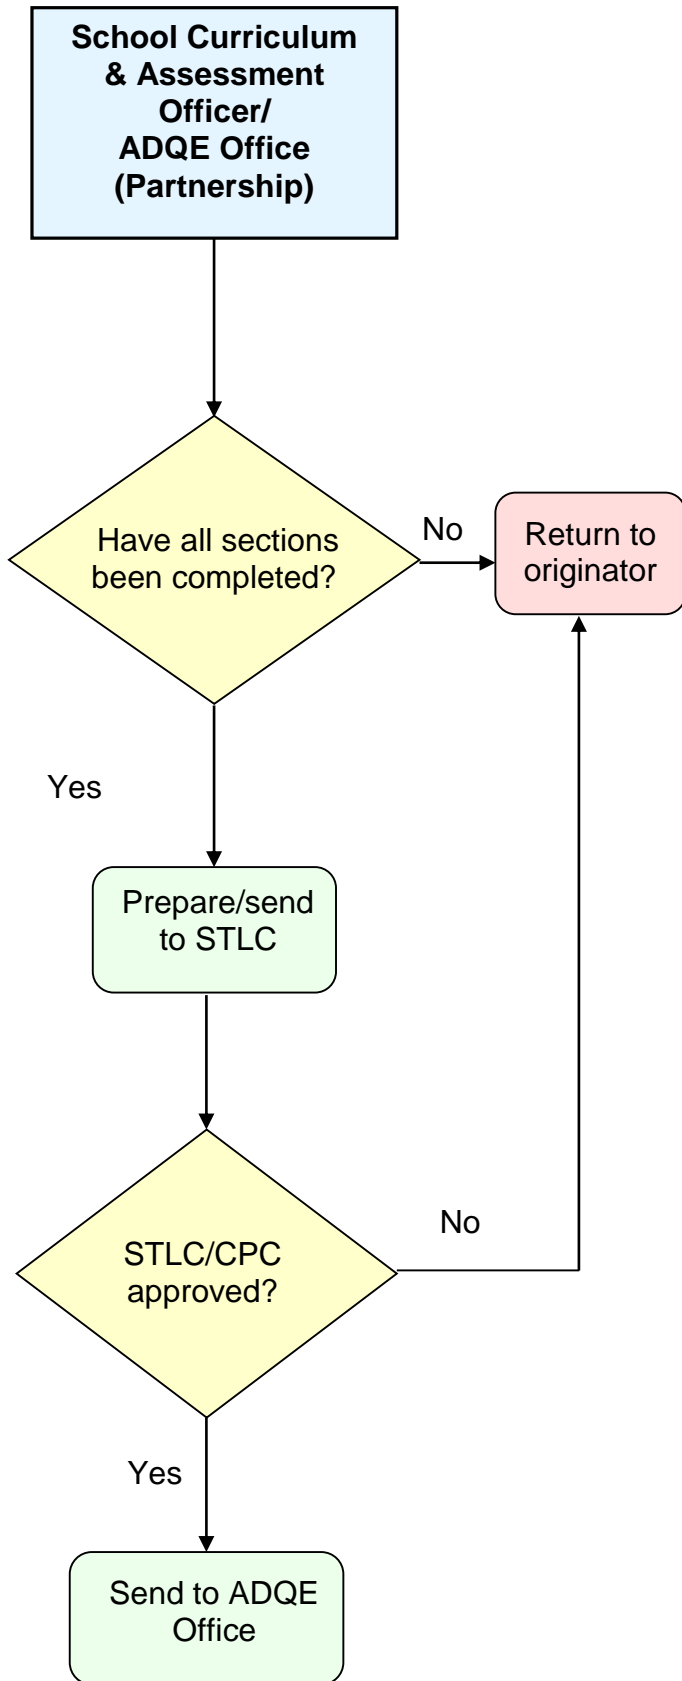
School Curriculum & Assessment Officer/ ADQE Office (Partnership)

Have all sections been completed?

No

Return to originator

Yes

Prepare/send to STLC

STLC/CPC approved?

No

Yes

Send to ADQE Office